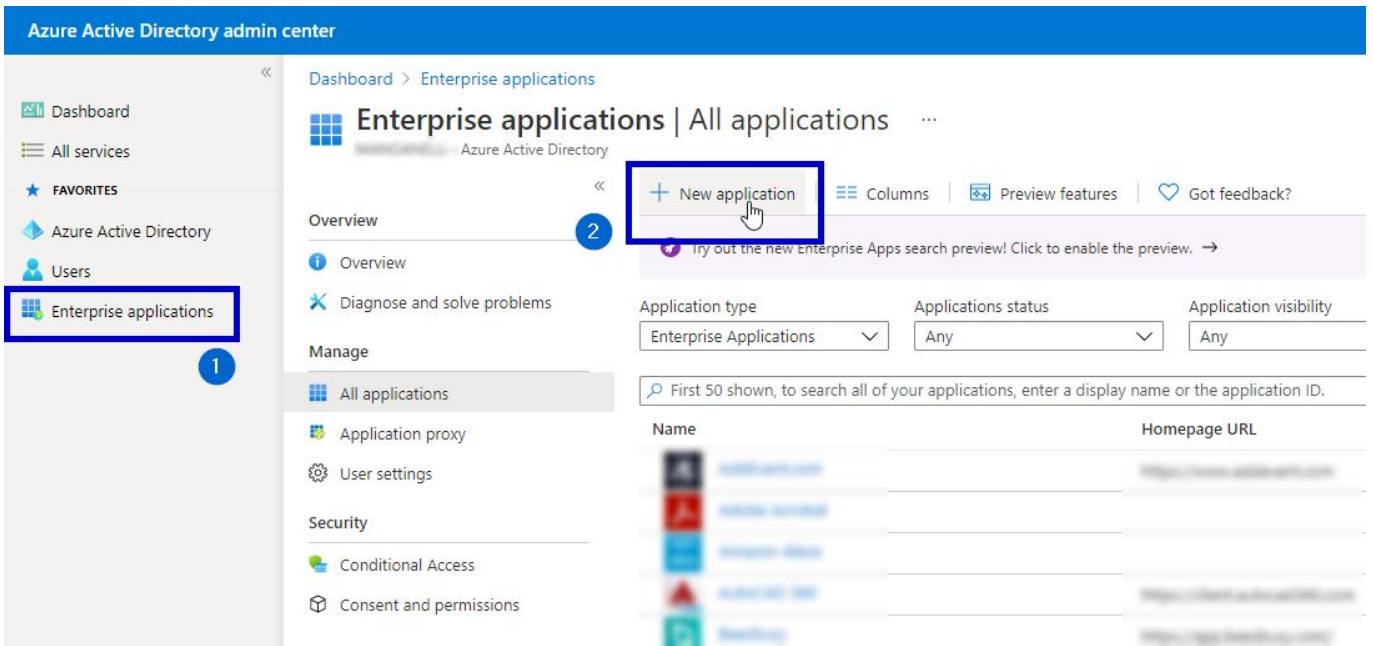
Azure Active Directory admin center

«

Dashboard
All services
★ FAVORITES
Azure Active Directory
Users
Enterprise applications

1

Dashboard > Enterprise applications

Enterprise applications | All applications ...

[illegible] Azure Active Directory

«

Overview
Overview
Diagnose and solve problems
Manage
All applications
Application proxy
User settings
Security
Conditional Access
Consent and permissions

2

+ New application | Columns | Preview features | Got feedback?

Try out the new Enterprise Apps search preview! Click to enable the preview. →

Application type
Enterprise Applications
Applications status
Any
Application visibility
Any

First 50 shown, to search all of your applications, enter a display name or the application ID.

| Name | Homepage URL |
|---|---|
| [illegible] | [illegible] |
| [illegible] | |
| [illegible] | |
| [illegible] | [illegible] |
| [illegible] | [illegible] |